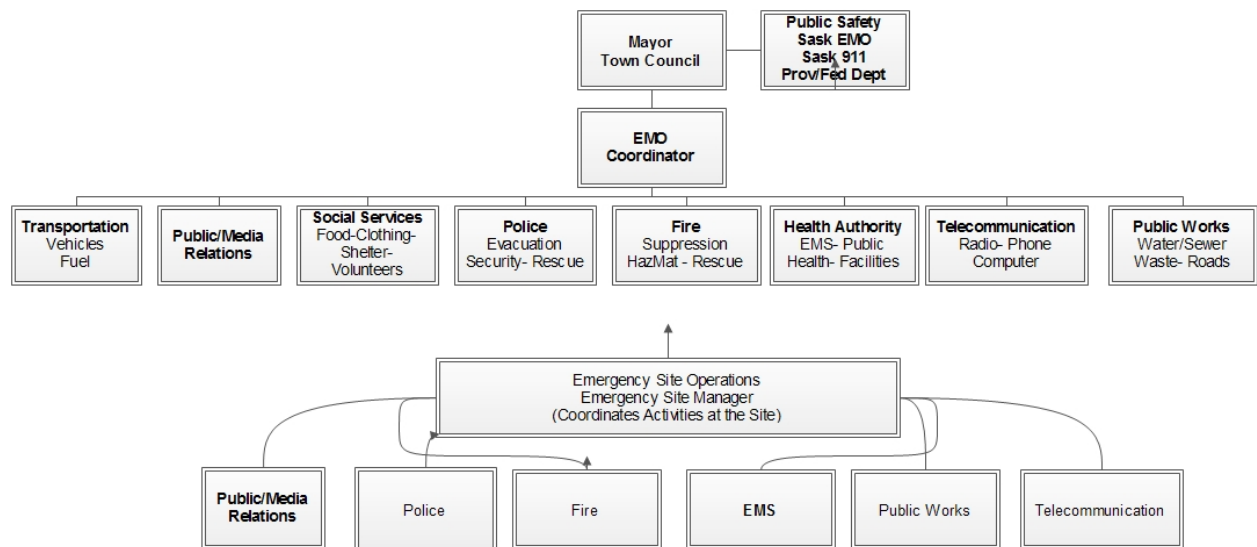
Mayor
Town Council

Public Safety
Sask EMO
Sask 911
Prov/Fed Dept

EMO
Coordinator

Transportation
Vehicles
Fuel

Public/Media
Relations

Social Services
Food-Clothing-Shelter-Volunteers

Police
Evacuation
Security- Rescue

Fire
Suppression
HazMat - Rescue

Health Authority
EMS- Public Health- Facilities

Telecommunication
Radio- Phone
Computer

Public Works
Water/Sewer
Waste- Roads

Emergency Site Operations
Emergency Site Manager
(Coordinates Activities at the Site)

Public/Media
Relations

Police

Fire

EMS

Public Works

Telecommunication